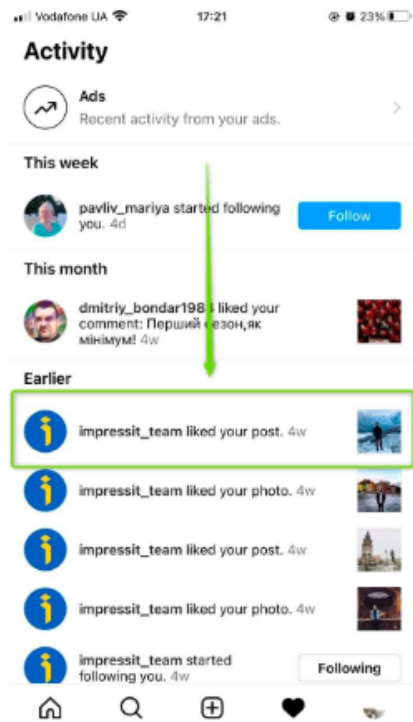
Vodafone UA 17:21 23%

Activity

Ads
Recent activity from your ads.

This week

pavliv_mariya started following you. 4d
Follow

This month

dmitriy_bondar1984 liked your comment: Перший сезон,як мінімум! 4w

Earlier

impressit_team liked your post. 4w

impressit_team liked your photo. 4w

impressit_team liked your post. 4w

impressit_team liked your photo. 4w

impressit_team started following you. 4w
Following